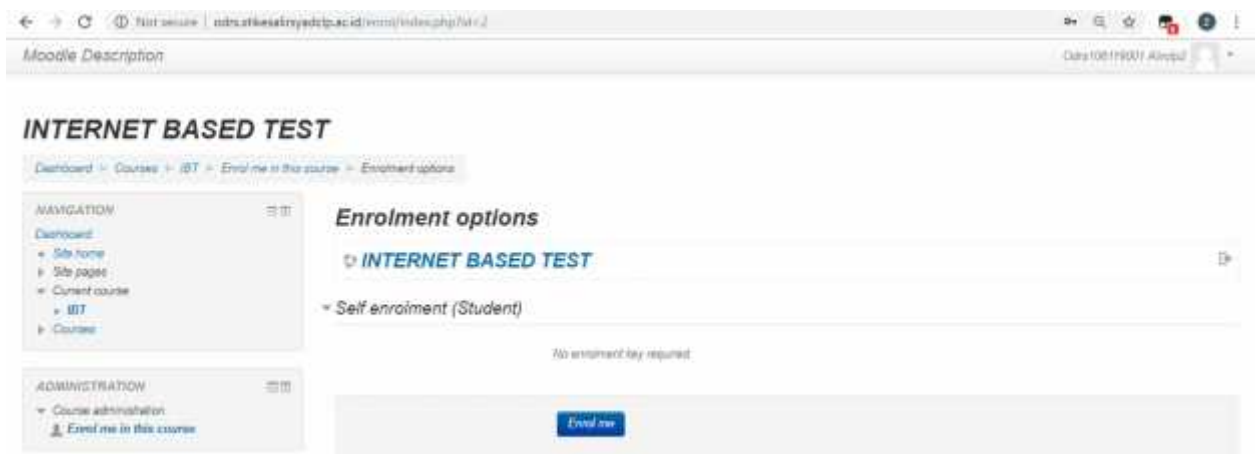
Not secure | odrs.stikesalirsyadclp.ac.id/enrol/index.php?id=2

Moodle Description

Odrs10619001 Alirsyad

INTERNET BASED TEST

Dashboard > Courses > IBT > Enrol me in this course > Enrolment options

NAVIGATION

Dashboard
Site home
Site pages
Current course
IBT
Courses

ADMINISTRATION

Course administration
Enrol me in this course

Enrolment options

INTERNET BASED TEST

Self enrolment (Student)

No enrolment key required.

Enrol me